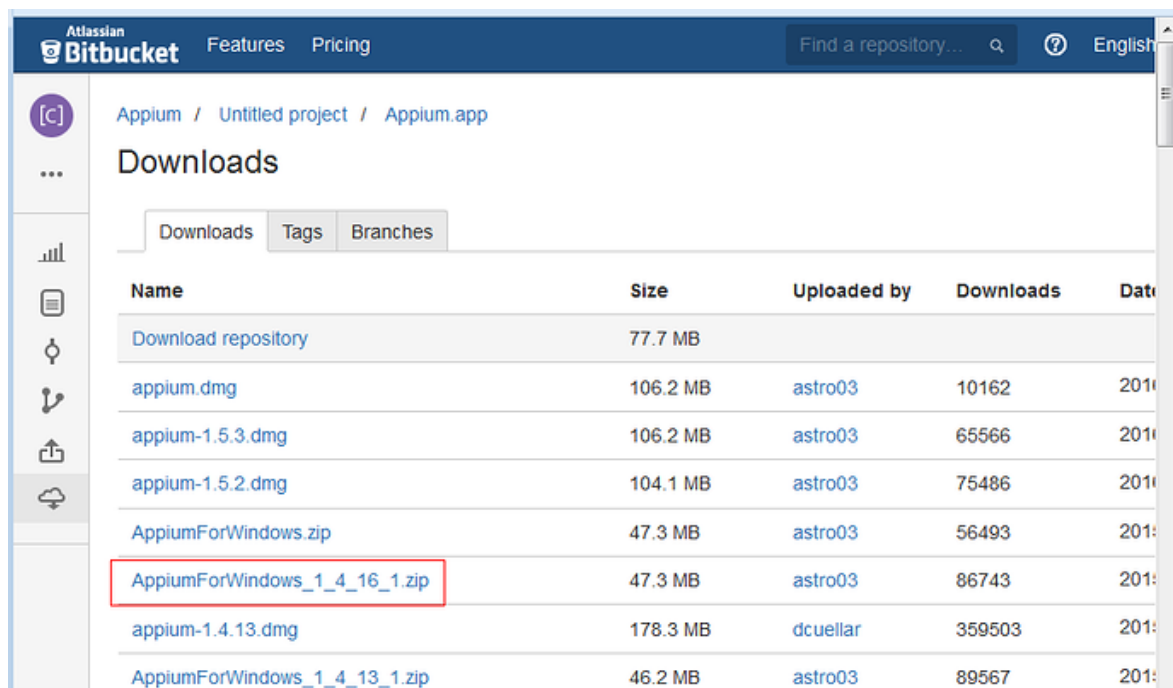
Atlassian
Bitbucket Features Pricing Find a repository... English

[C]
...

Appium / Untitled project / Appium.app

Downloads

Downloads Tags Branches

| Name | Size | Uploaded by | Downloads | Dat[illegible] |
|---|---|---|---|---|
| Download repository | 77.7 MB | | | |
| appium.dmg | 106.2 MB | astro03 | 10162 | 201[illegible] |
| appium-1.5.3.dmg | 106.2 MB | astro03 | 65566 | 201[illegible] |
| appium-1.5.2.dmg | 104.1 MB | astro03 | 75486 | 201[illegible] |
| AppiumForWindows.zip | 47.3 MB | astro03 | 56493 | 201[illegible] |
| AppiumForWindows_1_4_16_1.zip | 47.3 MB | astro03 | 86743 | 201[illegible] |
| appium-1.4.13.dmg | 178.3 MB | dcuellar | 359503 | 201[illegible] |
| AppiumForWindows_1_4_13_1.zip | 46.2 MB | astro03 | 89567 | 201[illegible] |